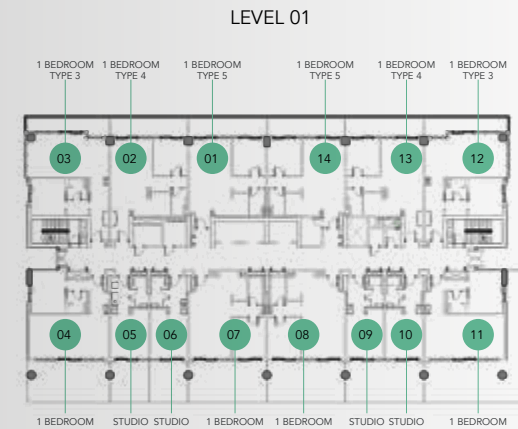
LEVEL 01

1 BEDROOM TYPE 3
1 BEDROOM TYPE 4
1 BEDROOM TYPE 5
1 BEDROOM TYPE 5
1 BEDROOM TYPE 4
1 BEDROOM TYPE 3

03
02
01
14
13
12

04
05
06
07
08
09
10
11

1 BEDROOM
STUDIO
STUDIO
1 BEDROOM
1 BEDROOM
STUDIO
STUDIO
1 BEDROOM